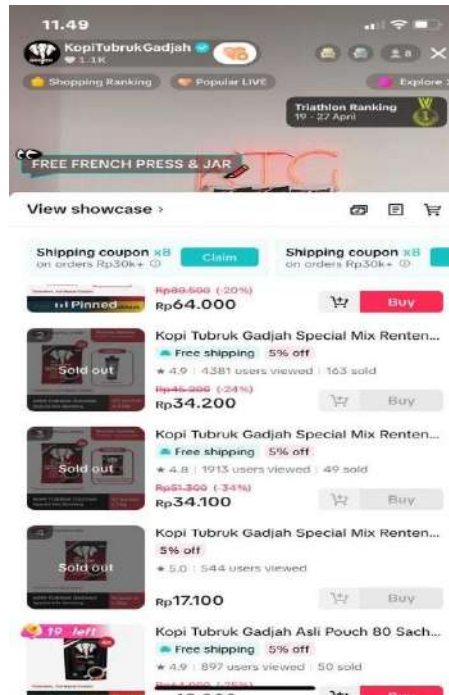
11.49

KopiTubrukGadjah
1.1K

8

Shopping Ranking
Popular LIVE
Explore

Triathlon Ranking
19 - 27 April

FREE FRENCH PRESS & JAR

View showcase ›

Shipping coupon ×8
on orders Rp30k+
Claim
Shipping coupon ×8
on orders Rp30k+

Pinned
Rp80.500 (-20%)
Rp64.000
Buy

2
Sold out
Kopi Tubruk Gadjah Special Mix Renten...
Free shipping 5% off
★ 4.9 | 4381 users viewed | 163 sold
Rp45.000 (-24%)
Rp34.200
Buy

3
Sold out
Kopi Tubruk Gadjah Special Mix Renten...
Free shipping 5% off
★ 4.8 | 1913 users viewed | 49 sold
Rp51.300 (-34%)
Rp34.100
Buy

4
Sold out
Kopi Tubruk Gadjah Special Mix Renten...
5% off
★ 5.0 | 544 users viewed
Rp17.100
Buy

19 left
Kopi Tubruk Gadjah Asli Pouch 80 Sach...
Free shipping 5% off
★ 4.9 | 897 users viewed | 50 sold
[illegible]